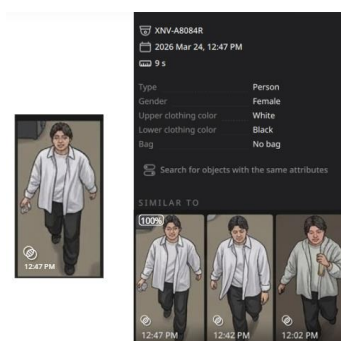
12:47 PM

XNV-A8084R
2026 Mar 24, 12:47 PM
9 s

| Type | Person |
|---|---|
| Gender | Female |
| Upper clothing color | White |
| Lower clothing color | Black |
| Bag | No bag |

Search for objects with the same attributes

SIMILAR TO

100%
12:47 PM
12:42 PM
12:02 PM